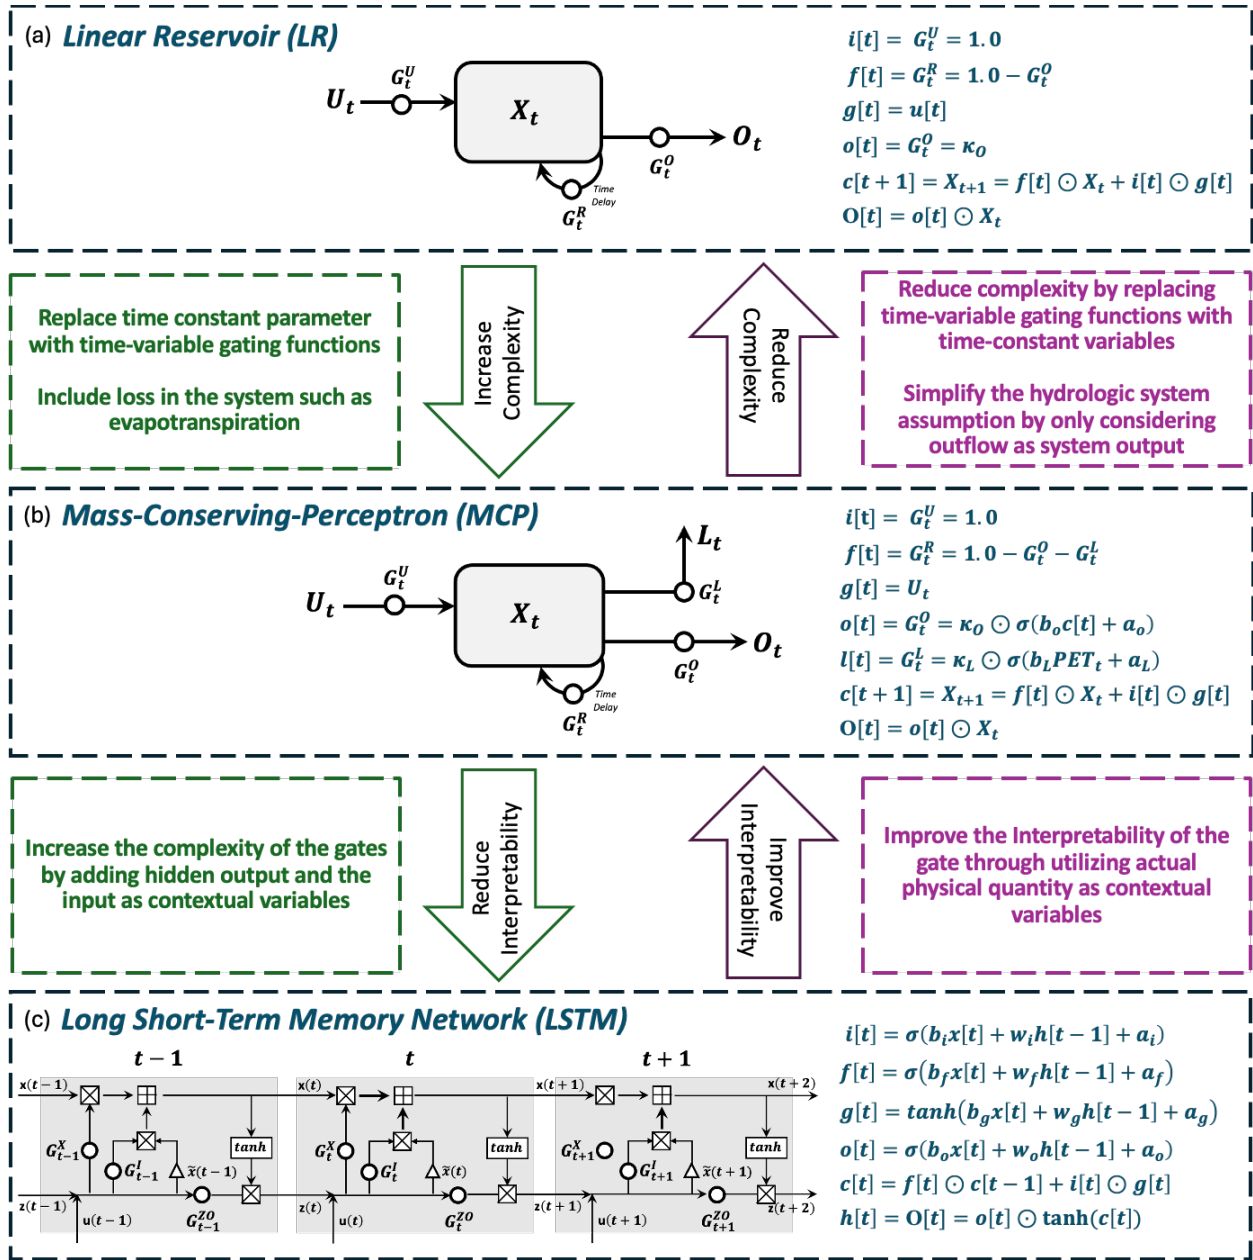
(a) Linear Reservoir (LR)

$U_t$ $G_t^U$ $X_t$ $O_t$ $G_t^O$ Time Delay $G_t^R$

$i[t] = G_t^U = 1.0$
$f[t] = G_t^R = 1.0 - G_t^O$
$g[t] = u[t]$
$o[t] = G_t^O = \kappa_O$
$c[t+1] = X_{t+1} = f[t] \odot X_t + i[t] \odot g[t]$
$O[t] = o[t] \odot X_t$

Replace time constant parameter with time-variable gating functions

Include loss in the system such as evapotranspiration

Increase Complexity

Reduce Complexity

Reduce complexity by replacing time-variable gating functions with time-constant variables

Simplify the hydrologic system assumption by only considering outflow as system output

(b) Mass-Conserving-Perceptron (MCP)

$U_t$ $G_t^U$ $X_t$ $L_t$ $G_t^L$ $O_t$ $G_t^O$ Time Delay $G_t^R$

$i[t] = G_t^U = 1.0$
$f[t] = G_t^R = 1.0 - G_t^O - G_t^L$
$g[t] = U_t$
$o[t] = G_t^O = \kappa_O \odot \sigma(b_o c[t] + a_o)$
$l[t] = G_t^L = \kappa_L \odot \sigma(b_L PET_t + a_L)$
$c[t+1] = X_{t+1} = f[t] \odot X_t + i[t] \odot g[t]$
$O[t] = o[t] \odot X_t$

Increase the complexity of the gates by adding hidden output and the input as contextual variables

Reduce Interpretability

Improve Interpretability

Improve the Interpretability of the gate through utilizing actual physical quantity as contextual variables

(c) Long Short-Term Memory Network (LSTM)

$t-1$ $t$ $t+1$

x(t − 1) x(t) x(t + 1) x(t + 2) $G_{t-1}^X$ $G_{t-1}^I$ $\tilde{x}(t-1)$ tanh $G_{t-1}^{ZO}$ z(t − 1) u(t − 1) $G_t^X$ $G_t^I$ $\tilde{x}(t)$ tanh $G_t^{ZO}$ z(t) u(t) $G_{t+1}^X$ $G_{t+1}^I$ $\tilde{x}(t+1)$ tanh $G_{t+1}^{ZO}$ z(t + 1) u(t + 1) z(t + 2)

$i[t] = \sigma(b_i x[t] + w_i h[t-1] + a_i)$
$f[t] = \sigma(b_f x[t] + w_f h[t-1] + a_f)$
$g[t] = tanh(b_g x[t] + w_g h[t-1] + a_g)$
$o[t] = \sigma(b_o x[t] + w_o h[t-1] + a_o)$
$c[t] = f[t] \odot c[t-1] + i[t] \odot g[t]$
$h[t] = O[t] = o[t] \odot tanh(c[t])$